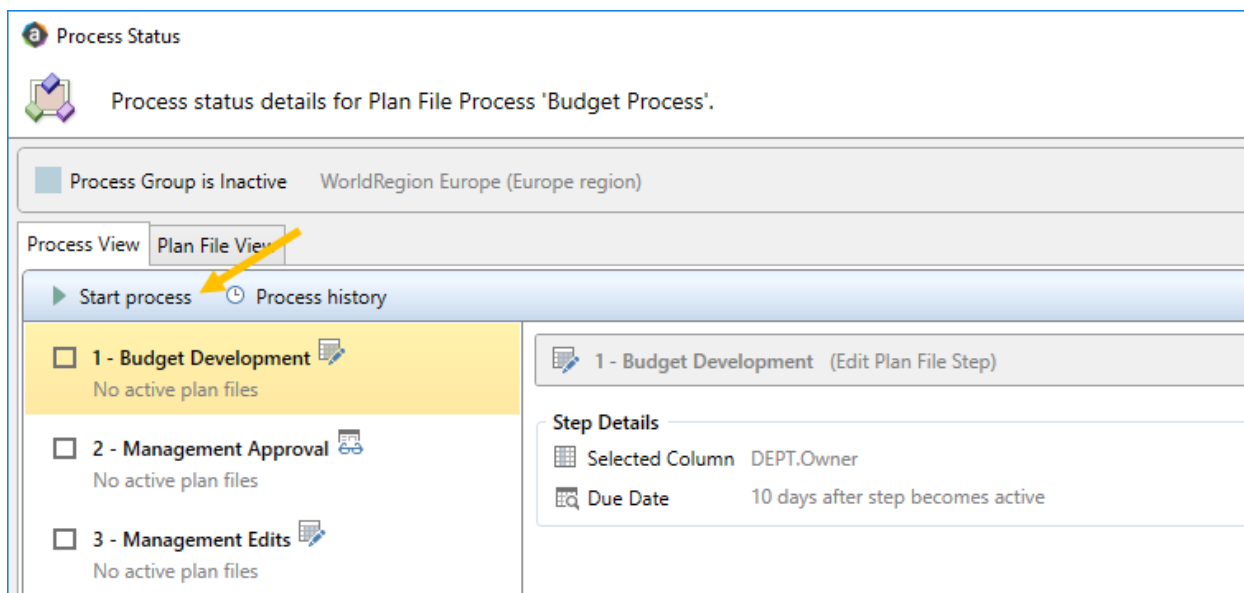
Process Status

Process status details for Plan File Process 'Budget Process'.

Process Group is Inactive WorldRegion Europe (Europe region)

Process View | Plan File View

Start process | Process history

1 - Budget Development
No active plan files

2 - Management Approval
No active plan files

3 - Management Edits
No active plan files

1 - Budget Development (Edit Plan File Step)

Step Details

Selected Column DEPT.Owner

Due Date 10 days after step becomes active